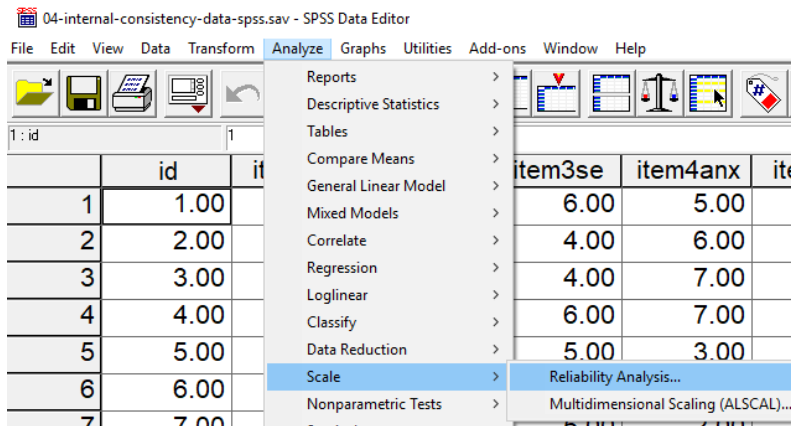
04-internal-consistency-data-spss.sav - SPSS Data Editor

File Edit View Data Transform Analyze Graphs Utilities Add-ons Window Help

1 : id 1

| | id | it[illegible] | item3se | item4anx | ite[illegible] |
|---|---|---|---|---|---|
| 1 | 1.00 | | 6.00 | 5.00 | |
| 2 | 2.00 | | 4.00 | 6.00 | |
| 3 | 3.00 | | 4.00 | 7.00 | |
| 4 | 4.00 | | 6.00 | 7.00 | |
| 5 | 5.00 | | 5.00 | 3.00 | |
| 6 | 6.00 | | | | |
| 7 | 7.00 | | | | |

Reports >
Descriptive Statistics >
Tables >
Compare Means >
General Linear Model >
Mixed Models >
Correlate >
Regression >
Loglinear >
Classify >
Data Reduction >
Scale >
Nonparametric Tests >

Reliability Analysis...
Multidimensional Scaling (ALSCAL)...